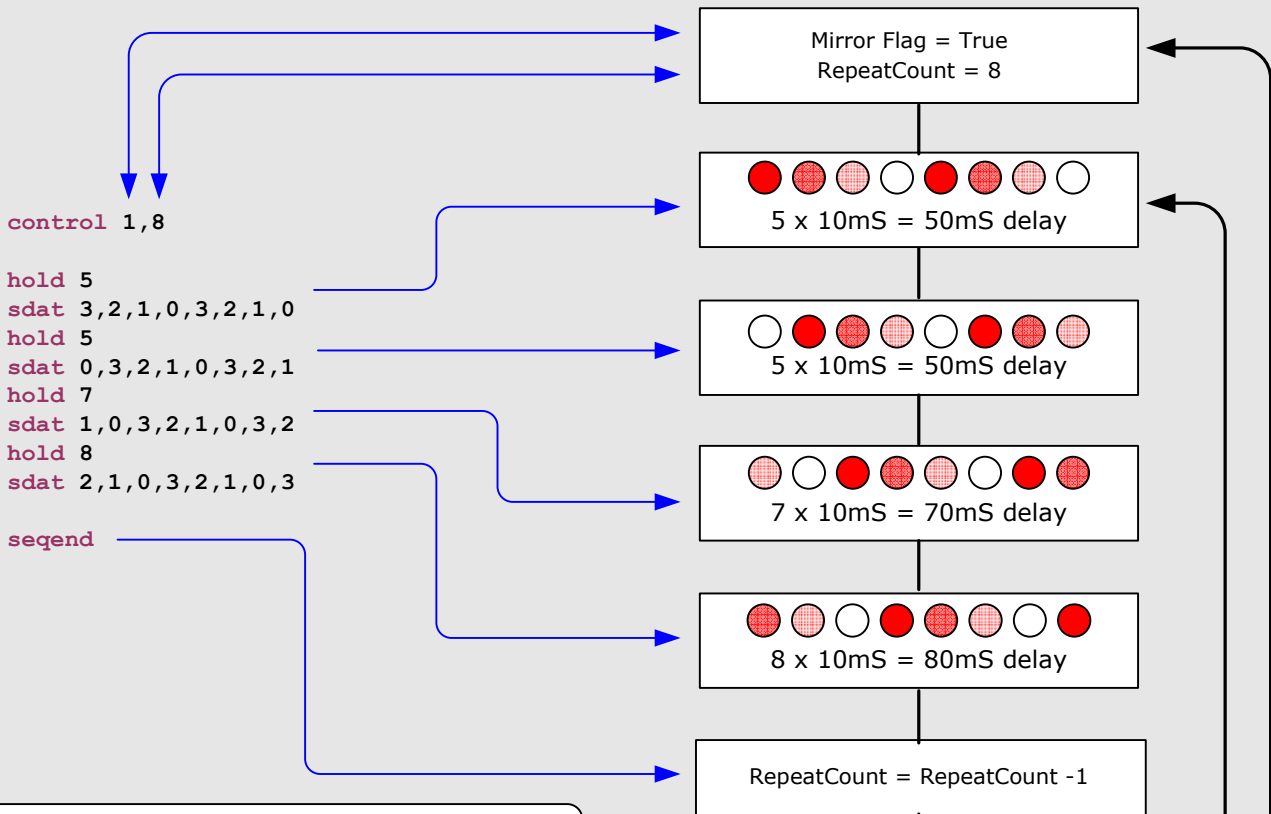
Mirror Flag = True
RepeatCount = 8

control 1,8

hold 5
sdat 3,2,1,0,3,2,1,0
hold 5
sdat 0,3,2,1,0,3,2,1
hold 7
sdat 1,0,3,2,1,0,3,2
hold 8
sdat 2,1,0,3,2,1,0,3

seqend

5 x 10mS = 50mS delay

5 x 10mS = 50mS delay

7 x 10mS = 70mS delay

8 x 10mS = 80mS delay

RepeatCount = RepeatCount -1